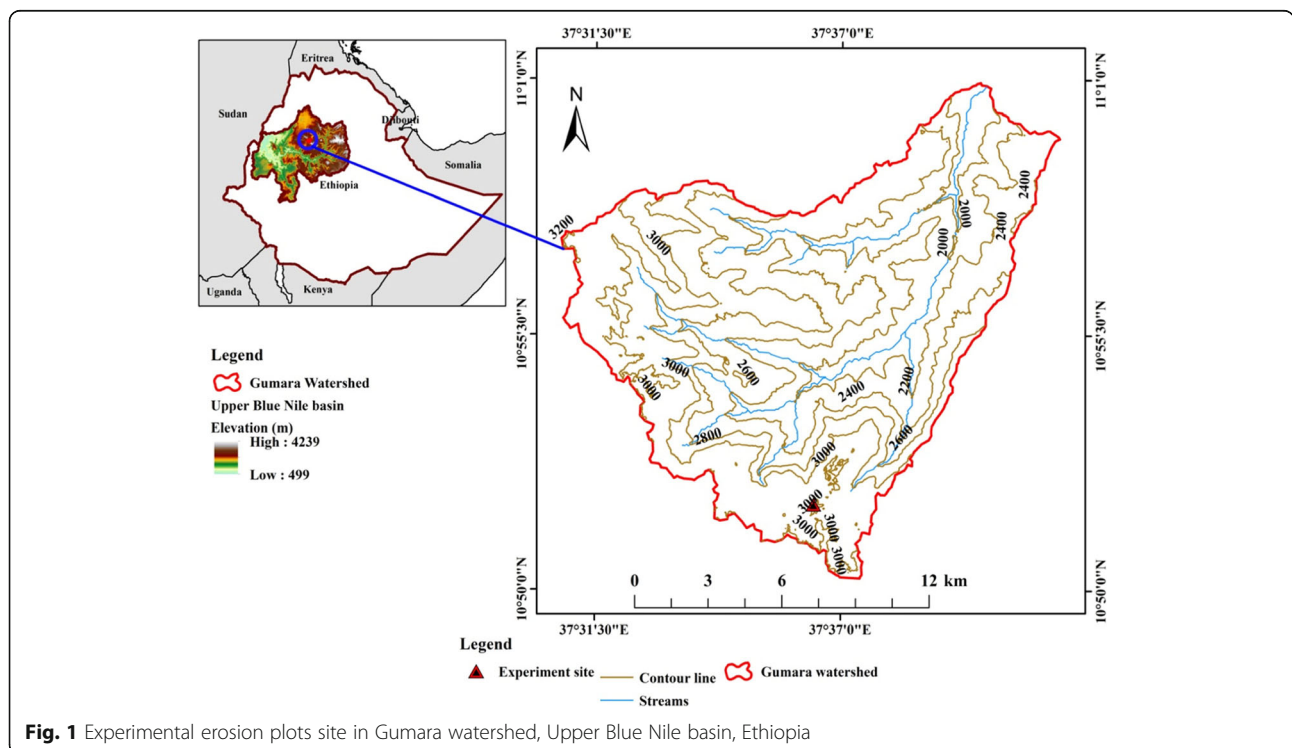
37°31'30"E
37°37'0"E

Eritrea
Sudan
Djibouti
Somalia
Ethiopia
Uganda
Kenya

N

11°1'0"N
11°1'0"N
10°55'30"N
10°55'30"N
10°50'0"N
10°50'0"N

3200
3000
2000
2400
2400
2000
3000
2600
3000
2400
2200
2800
3000
2600
3000
3000
3000
3000

Legend
Gumara Watershed
Upper Blue Nile basin
Elevation (m)
High : 4239
Low : 499

0 3 6 12 km

37°31'30"E
37°37'0"E

Legend
Experiment site
Contour line
Streams
Gumara watershed

**Fig. 1** Experimental erosion plots site in Gumara watershed, Upper Blue Nile basin, Ethiopia